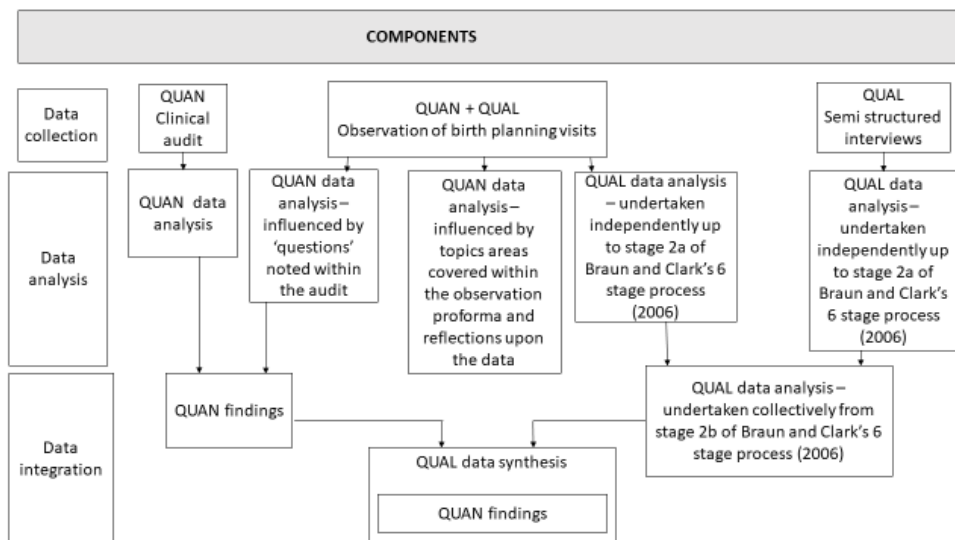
COMPONENTS

Data collection

QUAN Clinical audit

QUAN + QUAL Observation of birth planning visits

QUAL Semi structured interviews

Data analysis

QUAN data analysis

QUAN data analysis – influenced by 'questions' noted within the audit

QUAN data analysis – influenced by topics areas covered within the observation proforma and reflections upon the data

QUAL data analysis – undertaken independently up to stage 2a of Braun and Clark's 6 stage process (2006)

QUAL data analysis – undertaken independently up to stage 2a of Braun and Clark's 6 stage process (2006)

Data integration

QUAN findings

QUAL data analysis – undertaken collectively from stage 2b of Braun and Clark's 6 stage process (2006)

QUAL data synthesis

QUAN findings